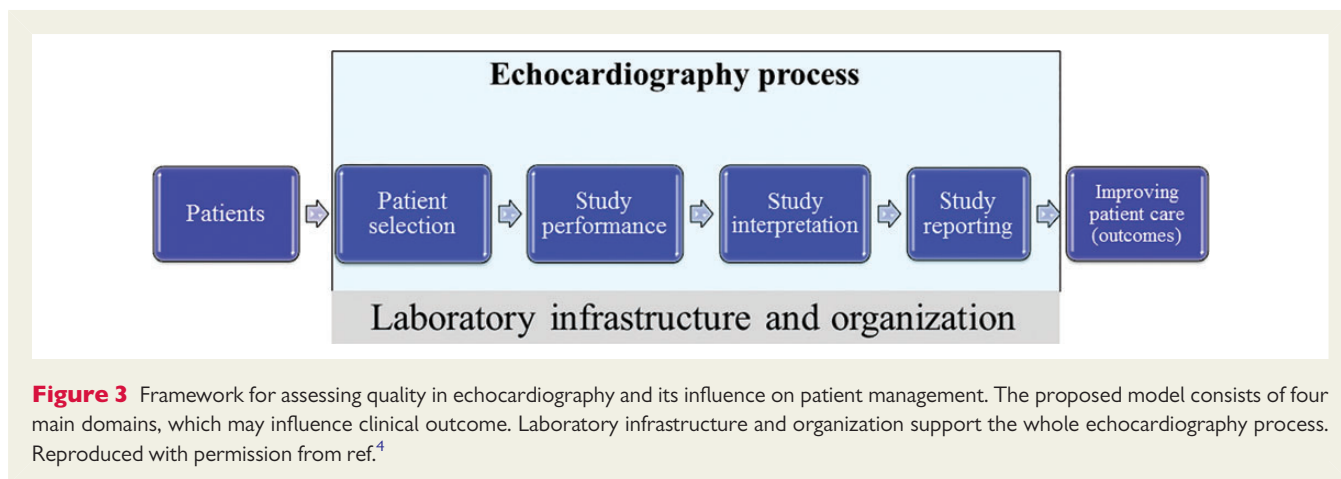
Echocardiography process

Patients

Patient selection

Study performance

Study interpretation

Study reporting

Improving patient care (outcomes)

Laboratory infrastructure and organization

**Figure 3** Framework for assessing quality in echocardiography and its influence on patient management. The proposed model consists of four main domains, which may influence clinical outcome. Laboratory infrastructure and organization support the whole echocardiography process. Reproduced with permission from ref.$^4$